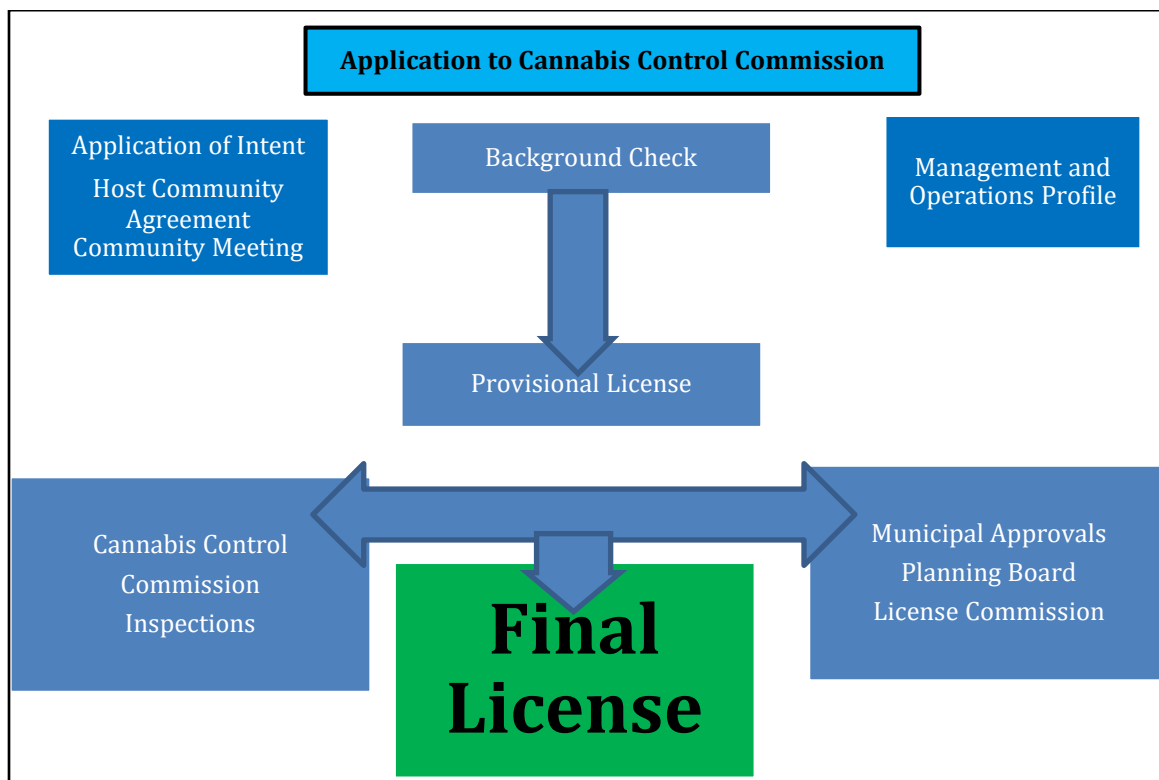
Application to Cannabis Control Commission

Application of Intent
Host Community Agreement
Community Meeting

Background Check

Management and Operations Profile

Provisional License

Cannabis Control Commission Inspections

Municipal Approvals
Planning Board
License Commission

Final License